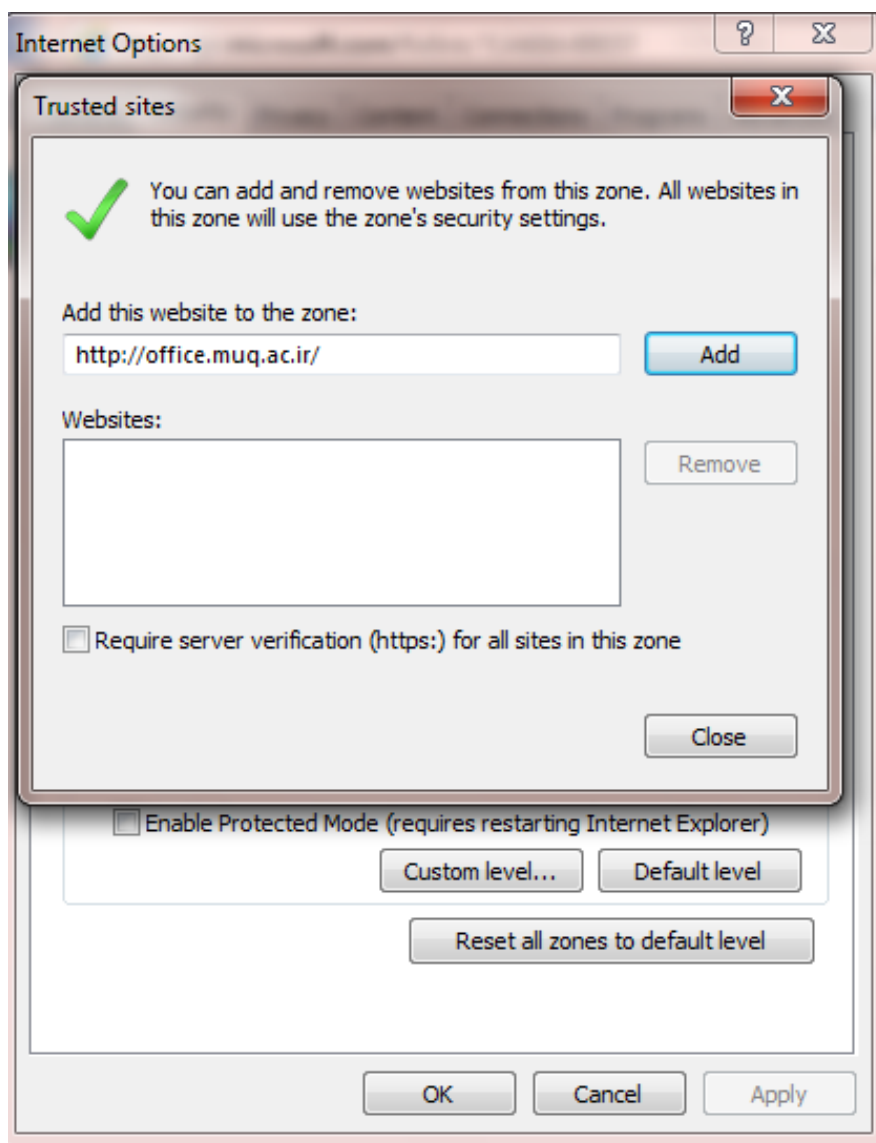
Internet Options

Trusted sites

You can add and remove websites from this zone. All websites in this zone will use the zone's security settings.

Add this website to the zone:

http://office.muq.ac.ir/

Add

Websites:

Remove

Require server verification (https:) for all sites in this zone

Close

Enable Protected Mode (requires restarting Internet Explorer)

Custom level...

Default level

Reset all zones to default level

OK

Cancel

Apply